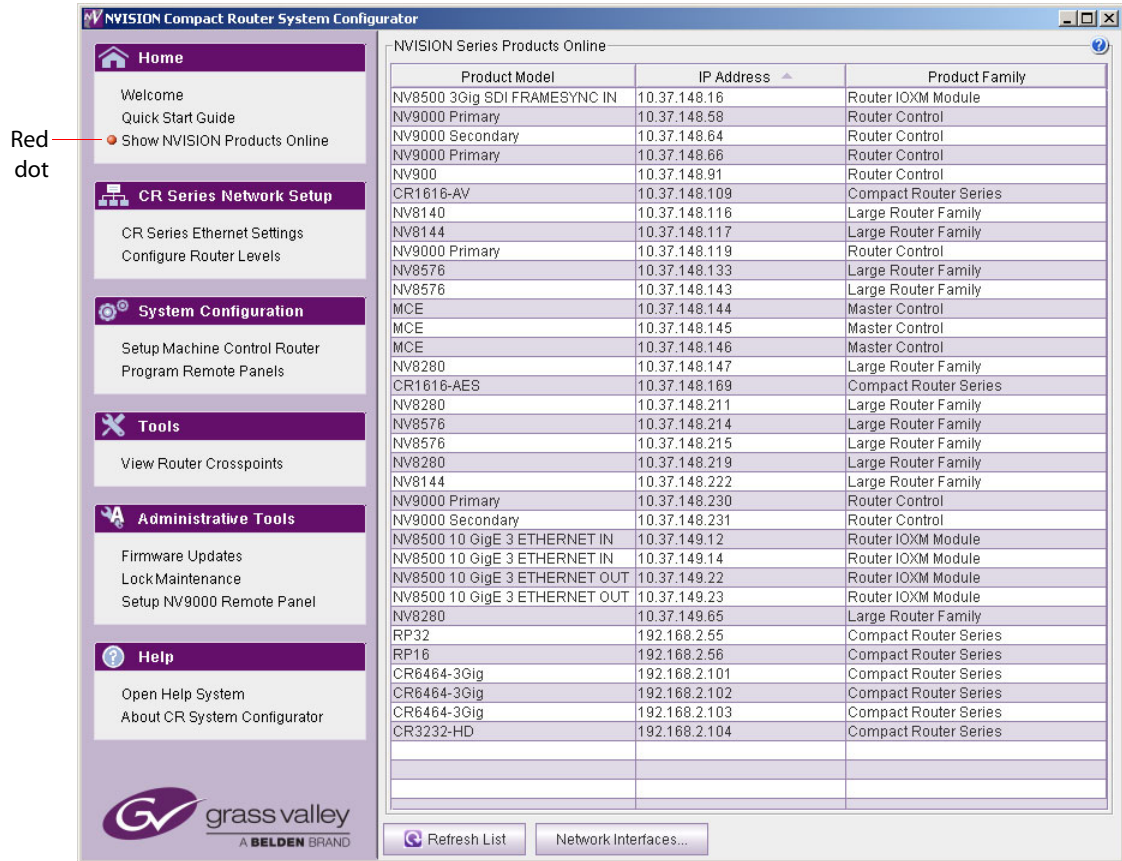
NVISION Compact Router System Configurator

Home

Welcome
Quick Start Guide
Show NVISION Products Online

Red dot

CR Series Network Setup

CR Series Ethernet Settings
Configure Router Levels

System Configuration

Setup Machine Control Router
Program Remote Panels

Tools

View Router Crosspoints

Administrative Tools

Firmware Updates
Lock Maintenance
Setup NV9000 Remote Panel

Help

Open Help System
About CR System Configurator

grass valley
A BELDEN BRAND

NVISION Series Products Online

| Product Model | IP Address | Product Family |
|---|---|---|
| NV8500 3Gig SDI FRAMESYNC IN | 10.37.148.16 | Router IOXM Module |
| NV9000 Primary | 10.37.148.58 | Router Control |
| NV9000 Secondary | 10.37.148.64 | Router Control |
| NV9000 Primary | 10.37.148.66 | Router Control |
| NV900 | 10.37.148.91 | Router Control |
| CR1616-AV | 10.37.148.109 | Compact Router Series |
| NV8140 | 10.37.148.116 | Large Router Family |
| NV8144 | 10.37.148.117 | Large Router Family |
| NV9000 Primary | 10.37.148.119 | Router Control |
| NV8576 | 10.37.148.133 | Large Router Family |
| NV8576 | 10.37.148.143 | Large Router Family |
| MCE | 10.37.148.144 | Master Control |
| MCE | 10.37.148.145 | Master Control |
| MCE | 10.37.148.146 | Master Control |
| NV8280 | 10.37.148.147 | Large Router Family |
| CR1616-AES | 10.37.148.169 | Compact Router Series |
| NV8280 | 10.37.148.211 | Large Router Family |
| NV8576 | 10.37.148.214 | Large Router Family |
| NV8576 | 10.37.148.215 | Large Router Family |
| NV8280 | 10.37.148.219 | Large Router Family |
| NV8144 | 10.37.148.222 | Large Router Family |
| NV9000 Primary | 10.37.148.230 | Router Control |
| NV9000 Secondary | 10.37.148.231 | Router Control |
| NV8500 10 GigE 3 ETHERNET IN | 10.37.149.12 | Router IOXM Module |
| NV8500 10 GigE 3 ETHERNET IN | 10.37.149.14 | Router IOXM Module |
| NV8500 10 GigE 3 ETHERNET OUT | 10.37.149.22 | Router IOXM Module |
| NV8500 10 GigE 3 ETHERNET OUT | 10.37.149.23 | Router IOXM Module |
| NV8280 | 10.37.149.65 | Large Router Family |
| RP32 | 192.168.2.55 | Compact Router Series |
| RP16 | 192.168.2.56 | Compact Router Series |
| CR6464-3Gig | 192.168.2.101 | Compact Router Series |
| CR6464-3Gig | 192.168.2.102 | Compact Router Series |
| CR6464-3Gig | 192.168.2.103 | Compact Router Series |
| CR3232-HD | 192.168.2.104 | Compact Router Series |

Refresh List
Network Interfaces...